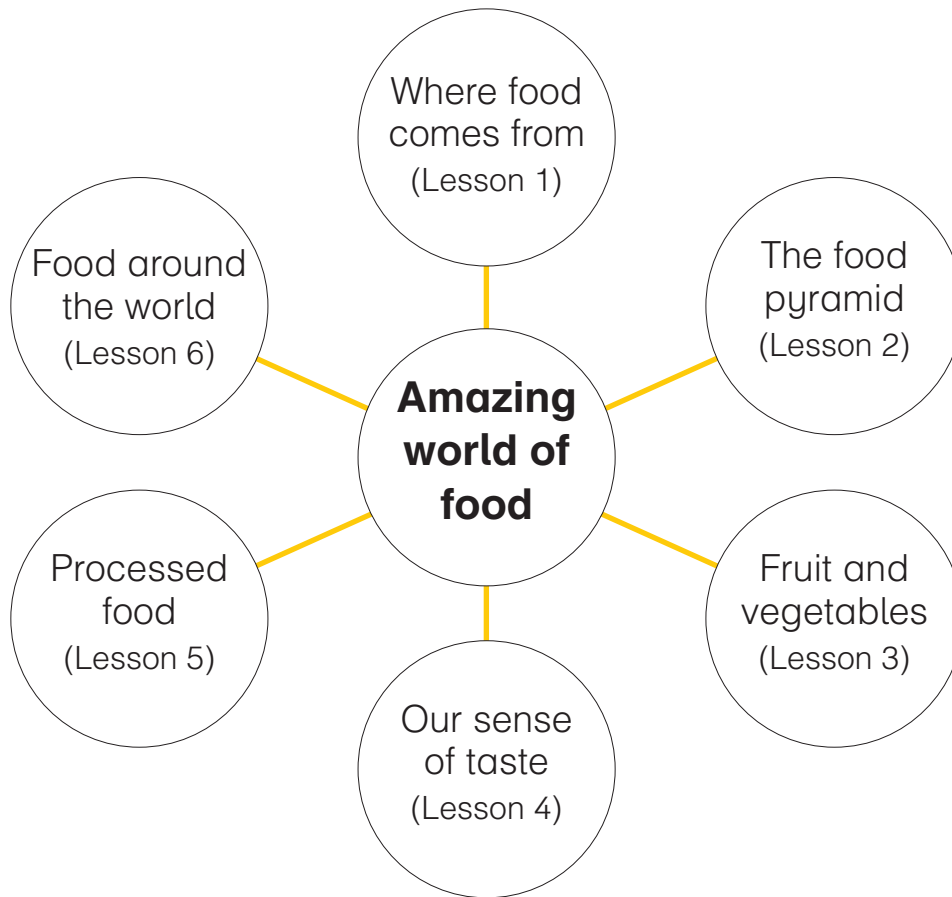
Amazing world of food

Where food comes from (Lesson 1)

The food pyramid (Lesson 2)

Fruit and vegetables (Lesson 3)

Our sense of taste (Lesson 4)

Processed food (Lesson 5)

Food around the world (Lesson 6)